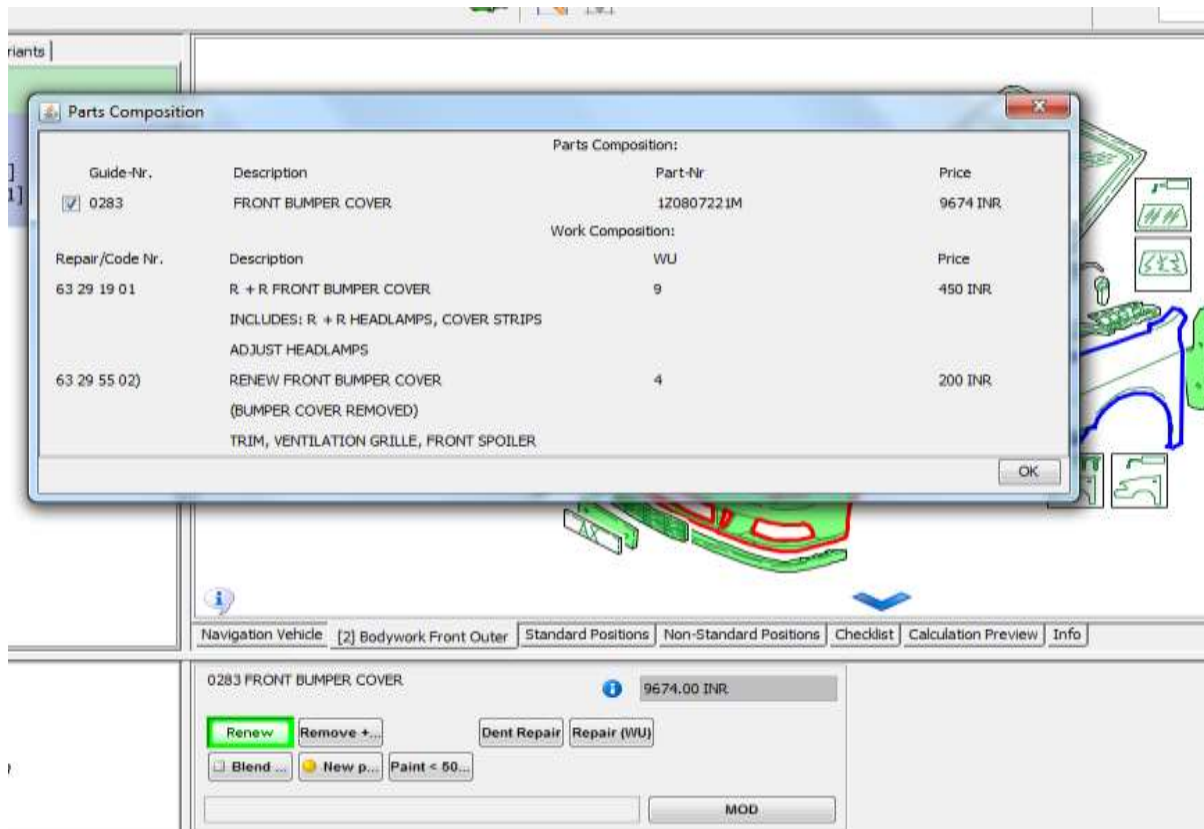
riants

Parts Composition

Parts Composition:

| Guide-Nr. | Description | Part-Nr | Price |
|---|---|---|---|
| 0283 | FRONT BUMPER COVER | 1Z0807221M | 9674 INR |

Work Composition:

| Repair/Code Nr. | Description | WU | Price |
|---|---|---|---|
| 63 29 19 01 | R + R FRONT BUMPER COVER | 9 | 450 INR |
| | INCLUDES: R + R HEADLAMPS, COVER STRIPS | | |
| | ADJUST HEADLAMPS | | |
| 63 29 55 02) | RENEW FRONT BUMPER COVER | 4 | 200 INR |
| | (BUMPER COVER REMOVED) | | |
| | TRIM, VENTILATION GRILLE, FRONT SPOILER | | |

OK

Navigation Vehicle | [2] Bodywork Front Outer | Standard Positions | Non-Standard Positions | Checklist | Calculation Preview | Info

0283 FRONT BUMPER COVER

9674.00 INR

Renew | Remove +... | Dent Repair | Repair (WU)

Blend ... | New p... | Paint < 50...

MOD